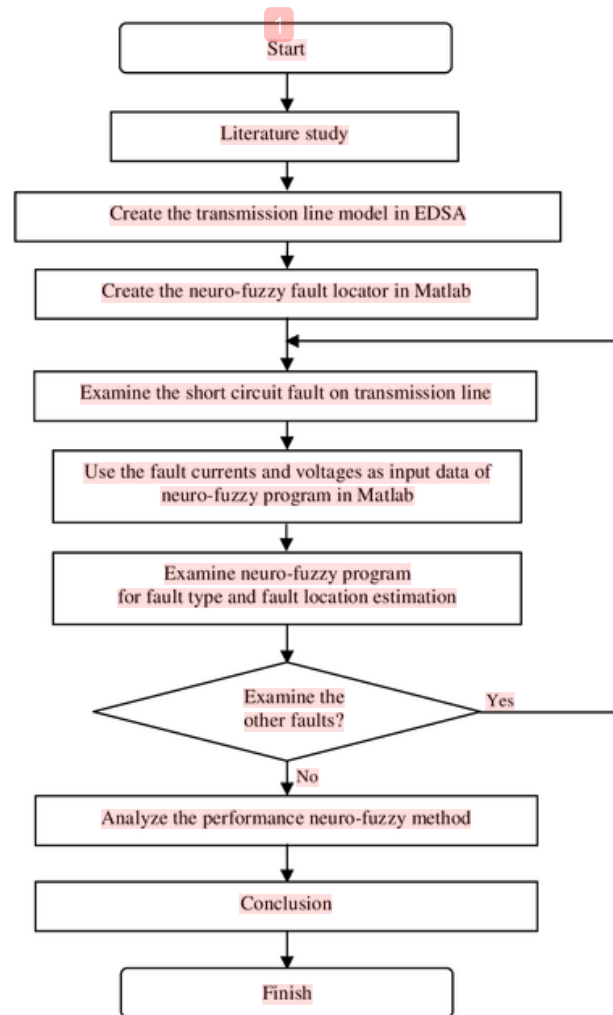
1

Start

Literature study

Create the transmission line model in EDSA

Create the neuro-fuzzy fault locator in Matlab

Examine the short circuit fault on transmission line

Use the fault currents and voltages as input data of neuro-fuzzy program in Matlab

Examine neuro-fuzzy program for fault type and fault location estimation

Examine the other faults?

Yes

No

Analyze the performance neuro-fuzzy method

Conclusion

Finish